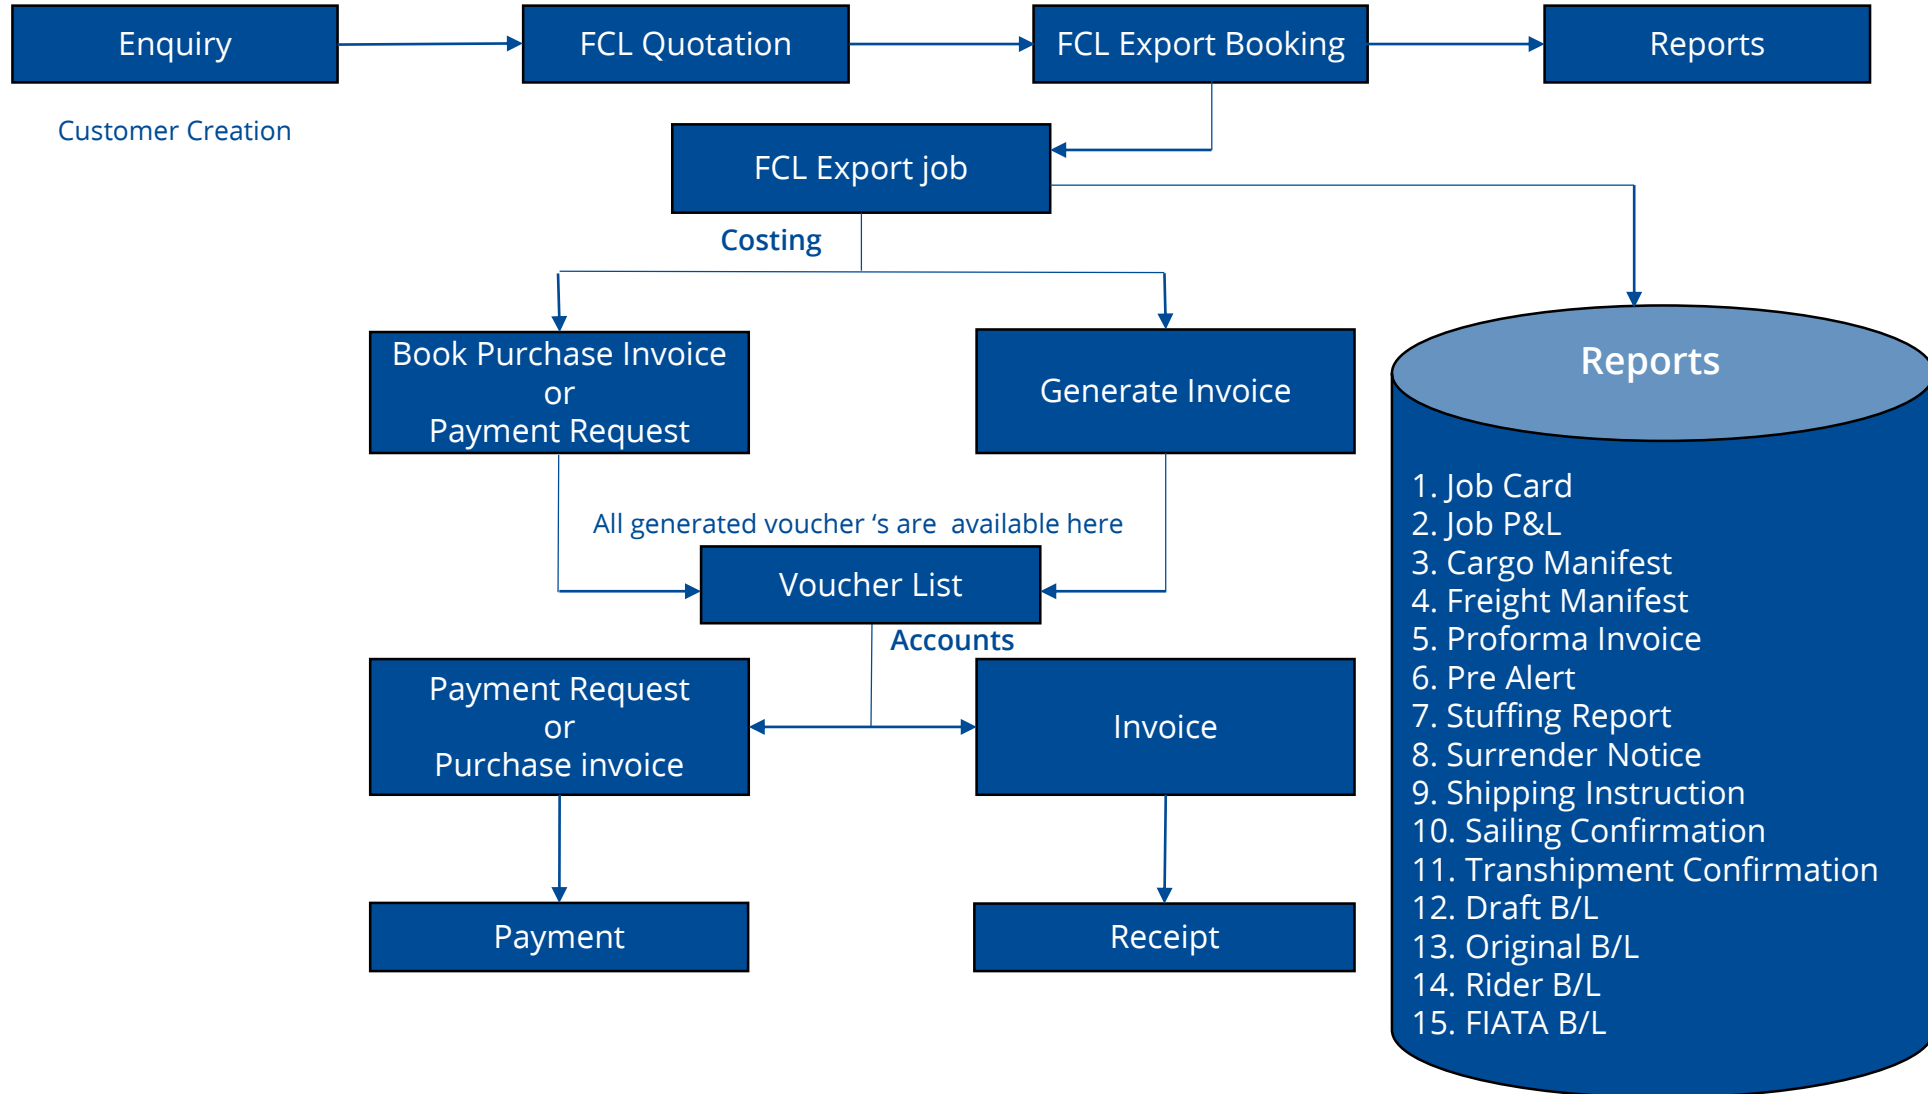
Enquiry

FCL Quotation

FCL Export Booking

Reports

Customer Creation

FCL Export job

Costing

Book Purchase Invoice
or
Payment Request

Generate Invoice

All generated voucher ‘s are available here

Voucher List

Accounts

Payment Request
or
Purchase invoice

Invoice

Payment

Receipt

Reports

1. Job Card
2. Job P&L
3. Cargo Manifest
4. Freight Manifest
5. Proforma Invoice
6. Pre Alert
7. Stuffing Report
8. Surrender Notice
9. Shipping Instruction
10. Sailing Confirmation
11. Transhipment Confirmation
12. Draft B/L
13. Original B/L
14. Rider B/L
15. FIATA B/L